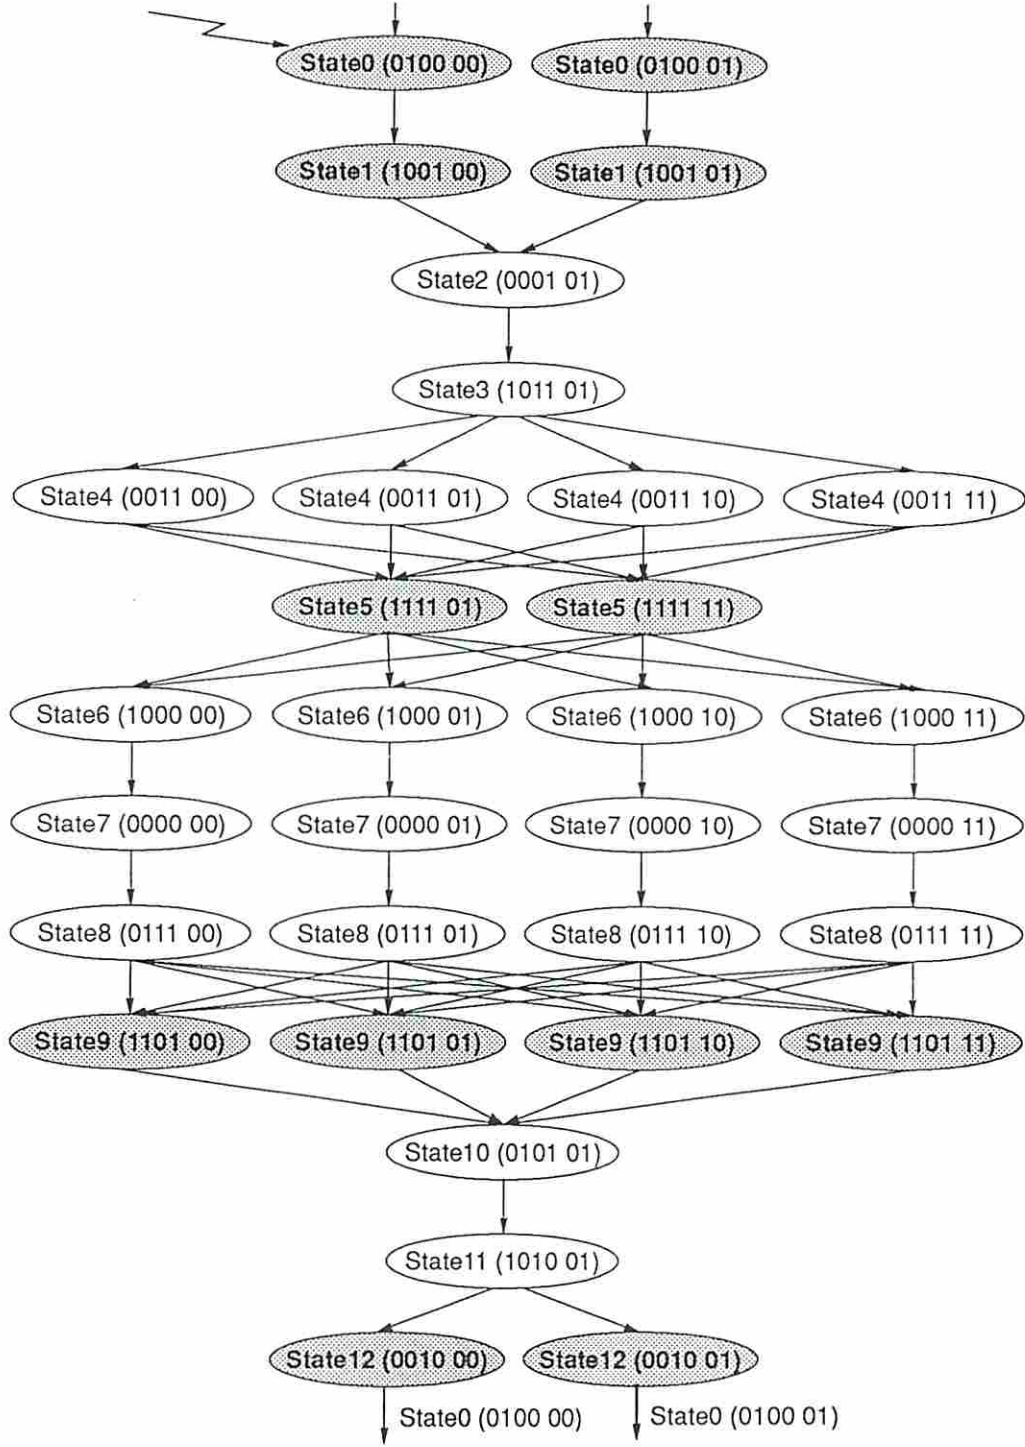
State0 (0100 00)
State0 (0100 01)
State1 (1001 00)
State1 (1001 01)
State2 (0001 01)
State3 (1011 01)
State4 (0011 00)
State4 (0011 01)
State4 (0011 10)
State4 (0011 11)
State5 (1111 01)
State5 (1111 11)
State6 (1000 00)
State6 (1000 01)
State6 (1000 10)
State6 (1000 11)
State7 (0000 00)
State7 (0000 01)
State7 (0000 10)
State7 (0000 11)
State8 (0111 00)
State8 (0111 01)
State8 (0111 10)
State8 (0111 11)
State9 (1101 00)
State9 (1101 01)
State9 (1101 10)
State9 (1101 11)
State10 (0101 01)
State11 (1010 01)
State12 (0010 00)
State12 (0010 01)
State0 (0100 00)
State0 (0100 01)